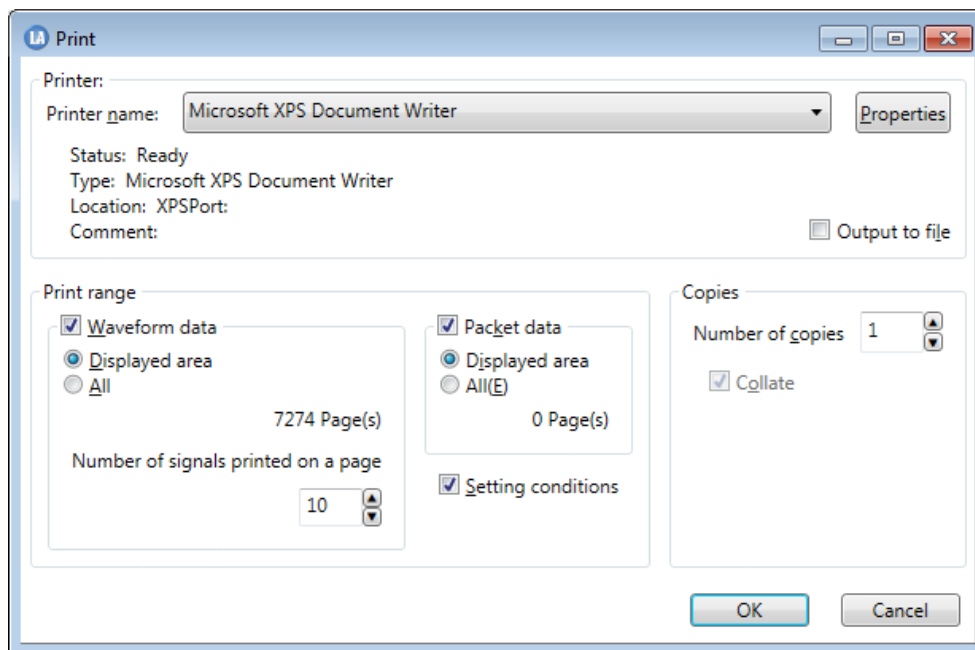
LA Print

Printer:
Printer name: Microsoft XPS Document Writer
Properties
Status: Ready
Type: Microsoft XPS Document Writer
Location: XPSPort:
Comment:
Output to file

Print range
Waveform data
Displayed area
All
7274 Page(s)
Number of signals printed on a page
10

Packet data
Displayed area
All(E)
0 Page(s)
Setting conditions

Copies
Number of copies 1
Collate

OK
Cancel